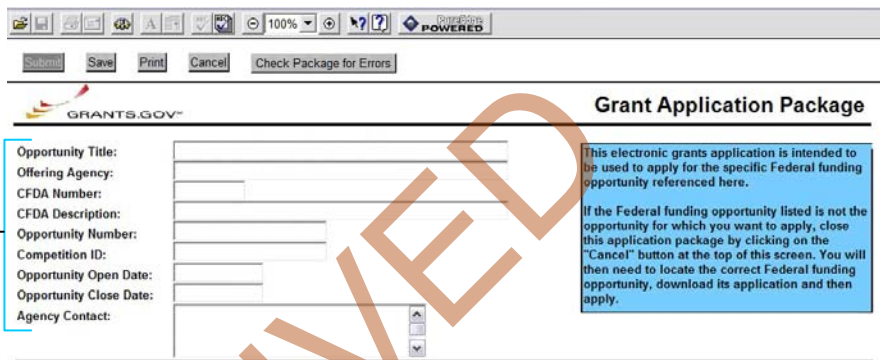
100% PureEdge POWERED

Submit Save Print Cancel Check Package for Errors

GRANTS.GOV™

Grant Application Package

Opportunity Title:
Offering Agency:
CFDA Number:
CFDA Description:
Opportunity Number:
Competition ID:
Opportunity Open Date:
Opportunity Close Date:
Agency Contact:

This electronic grants application is intended to be used to apply for the specific Federal funding opportunity referenced here.

If the Federal funding opportunity listed is not the opportunity for which you want to apply, close this application package by clicking on the "Cancel" button at the top of this screen. You will then need to locate the correct Federal funding opportunity, download its application and then apply.

VED